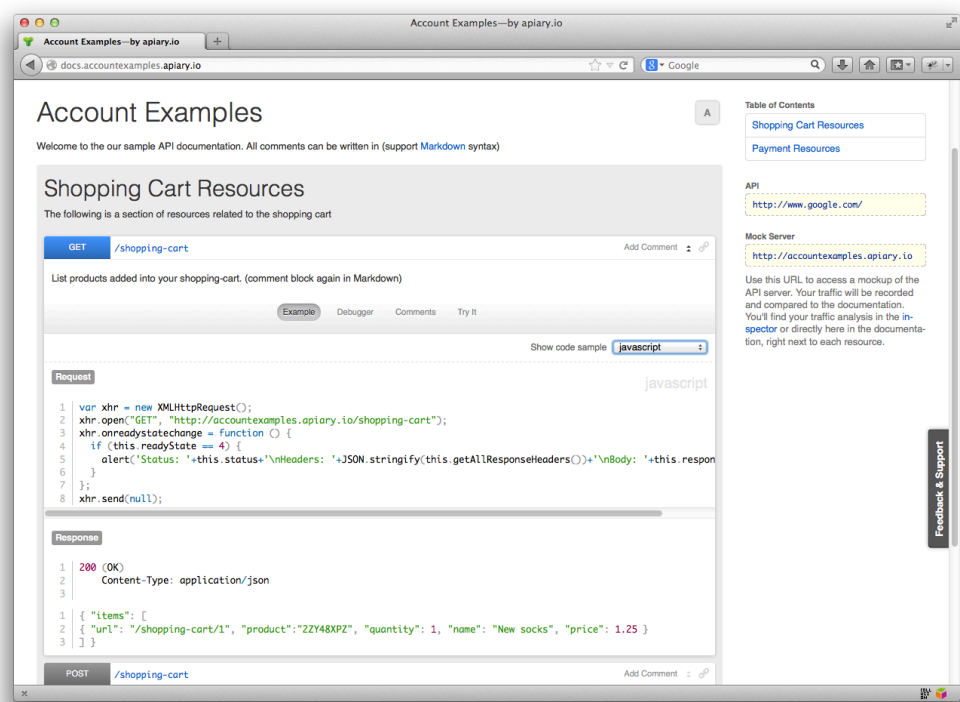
Account Examples—by apiary.io

Account Examples—by apiary.io

docs.accountexamples.apiary.io

Google

Account Examples

A

Welcome to the our sample API documentation. All comments can be written in (support Markdown syntax)

Shopping Cart Resources

The following is a section of resources related to the shopping cart

GET /shopping-cart

Add Comment

List products added into your shopping-cart. (comment block again in Markdown)

Example Debugger Comments Try It

Show code sample javascript

Request

javascript

1 var xhr = new XMLHttpRequest();
2 xhr.open("GET", "http://accountexamples.apiary.io/shopping-cart");
3 xhr.onreadystatechange = function () {
4 if (this.readyState == 4) {
5 alert('Status: '+this.status+'\nHeaders: '+JSON.stringify(this.getAllResponseHeaders())+'\nBody: '+this.respon
6 }
7 };
8 xhr.send(null);

Response

1 200 (OK)
2 Content-Type: application/json

1 { "items": [
2 { "url": "/shopping-cart/1", "product":"2ZY48XPZ", "quantity": 1, "name": "New socks", "price": 1.25 }
3 ] }

POST /shopping-cart

Add Comment

Table of Contents

Shopping Cart Resources

Payment Resources

API

http://www.google.com/

Mock Server

http://accountexamples.apiary.io

Use this URL to access a mockup of the API server. Your traffic will be recorded and compared to the documentation. You'll find your traffic analysis in the inspector or directly here in the documentation, right next to each resource.

Feedback & Support